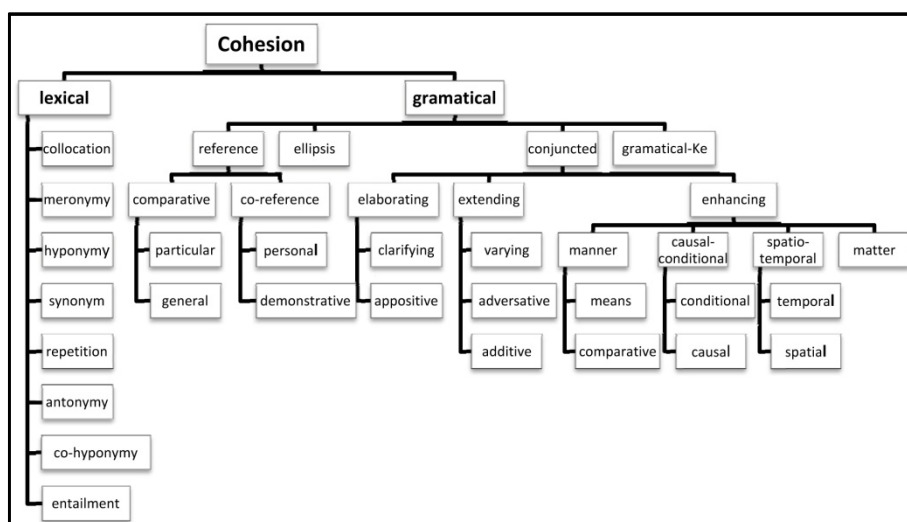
Cohesion

lexical

collocation

meronymy

hyponymy

synonym

repetition

antonymy

co-hyponymy

entailment

gramatical

reference

ellipsis

comparative

particular

general

co-reference

personal

demonstrative

conjuncted

gramatical-Ke

elaborating

clarifying

appositive

extending

varying

adversative

additive

enhancing

manner

means

comparative

causal-conditional

conditional

causal

spatio-temporal

temporal

spatial

matter